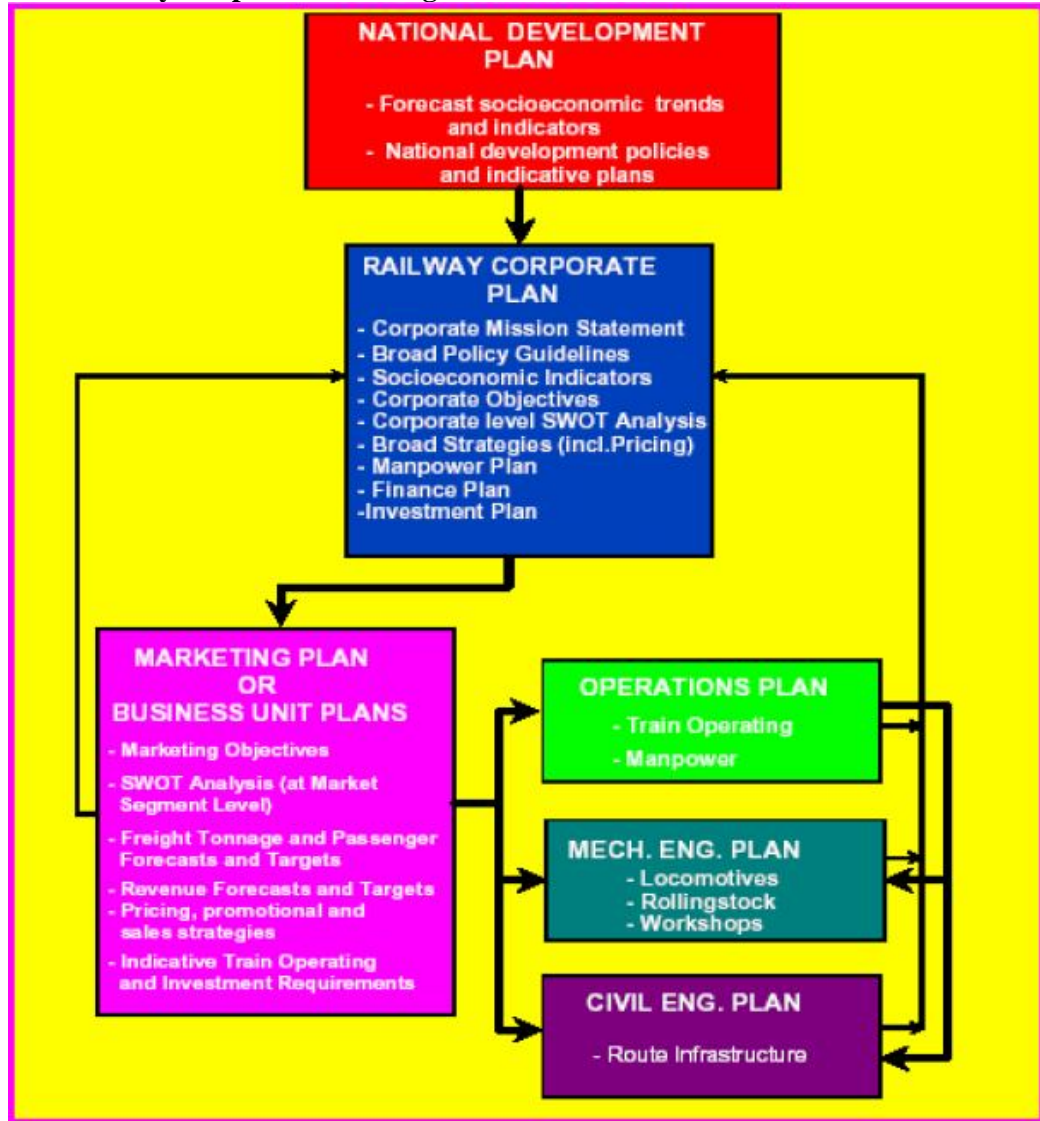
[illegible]

NATIONAL DEVELOPMENT PLAN

- Forecast socioeconomic trends and indicators
- National development policies and indicative plans

RAILWAY CORPORATE PLAN

- Corporate Mission Statement
- Broad Policy Guidelines
- Socioeconomic Indicators
- Corporate Objectives
- Corporate level SWOT Analysis
- Broad Strategies (incl.Pricing)
- Manpower Plan
- Finance Plan
-Investment Plan

MARKETING PLAN OR BUSINESS UNIT PLANS

- Marketing Objectives
- SWOT Analysis (at Market Segment Level)
- Freight Tonnage and Passenger Forecasts and Targets
- Revenue Forecasts and Targets
- Pricing, promotional and sales strategies
- Indicative Train Operating and Investment Requirements

OPERATIONS PLAN

- Train Operating
- Manpower

MECH. ENG. PLAN

- Locomotives
- Rollingstock
- Workshops

CIVIL ENG. PLAN

- Route Infrastructure